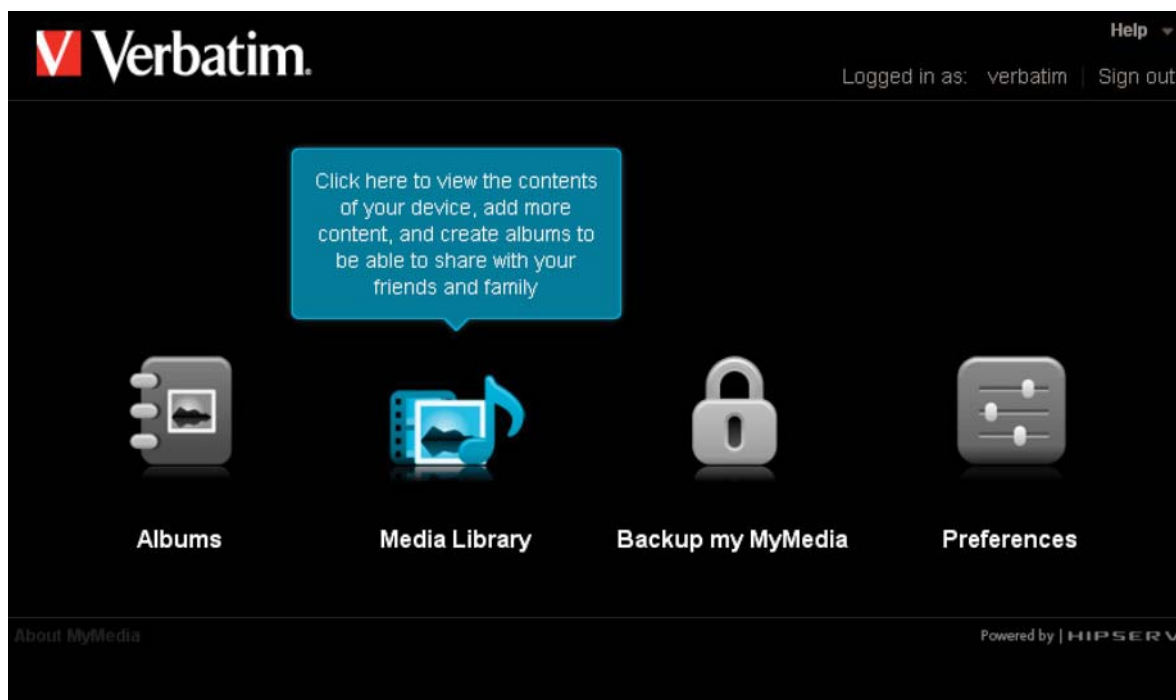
V Verbatim.

Help

Logged in as: verbatim | Sign out

Click here to view the contents of your device, add more content, and create albums to be able to share with your friends and family

Albums

Media Library

Backup my MyMedia

Preferences

About MyMedia

Powered by | HIPSERV